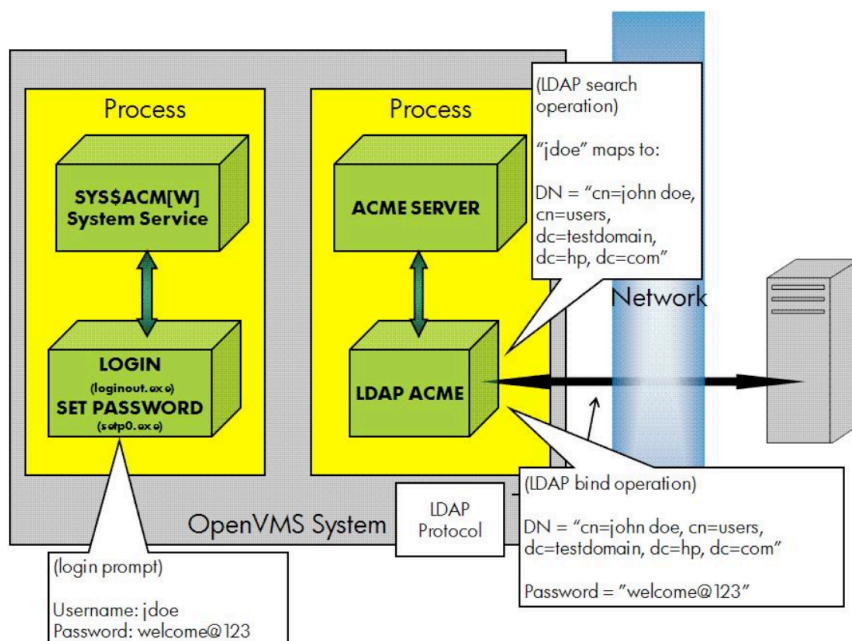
Process

SYS$ACM[W] System Service

LOGIN (loginout.exe) SET PASSWORD (setp0.exe)

Process

ACME SERVER

LDAP ACME

(LDAP search operation)

"jdoe" maps to:

DN = "cn=john doe, cn=users, dc=testdomain, dc=hp, dc=com"

Network

(LDAP bind operation)

DN = "cn=john doe, cn=users, dc=testdomain, dc=hp, dc=com"

Password = "welcome@123"

LDAP Protocol

OpenVMS System

(login prompt)

Username: jdoe
Password: welcome@123